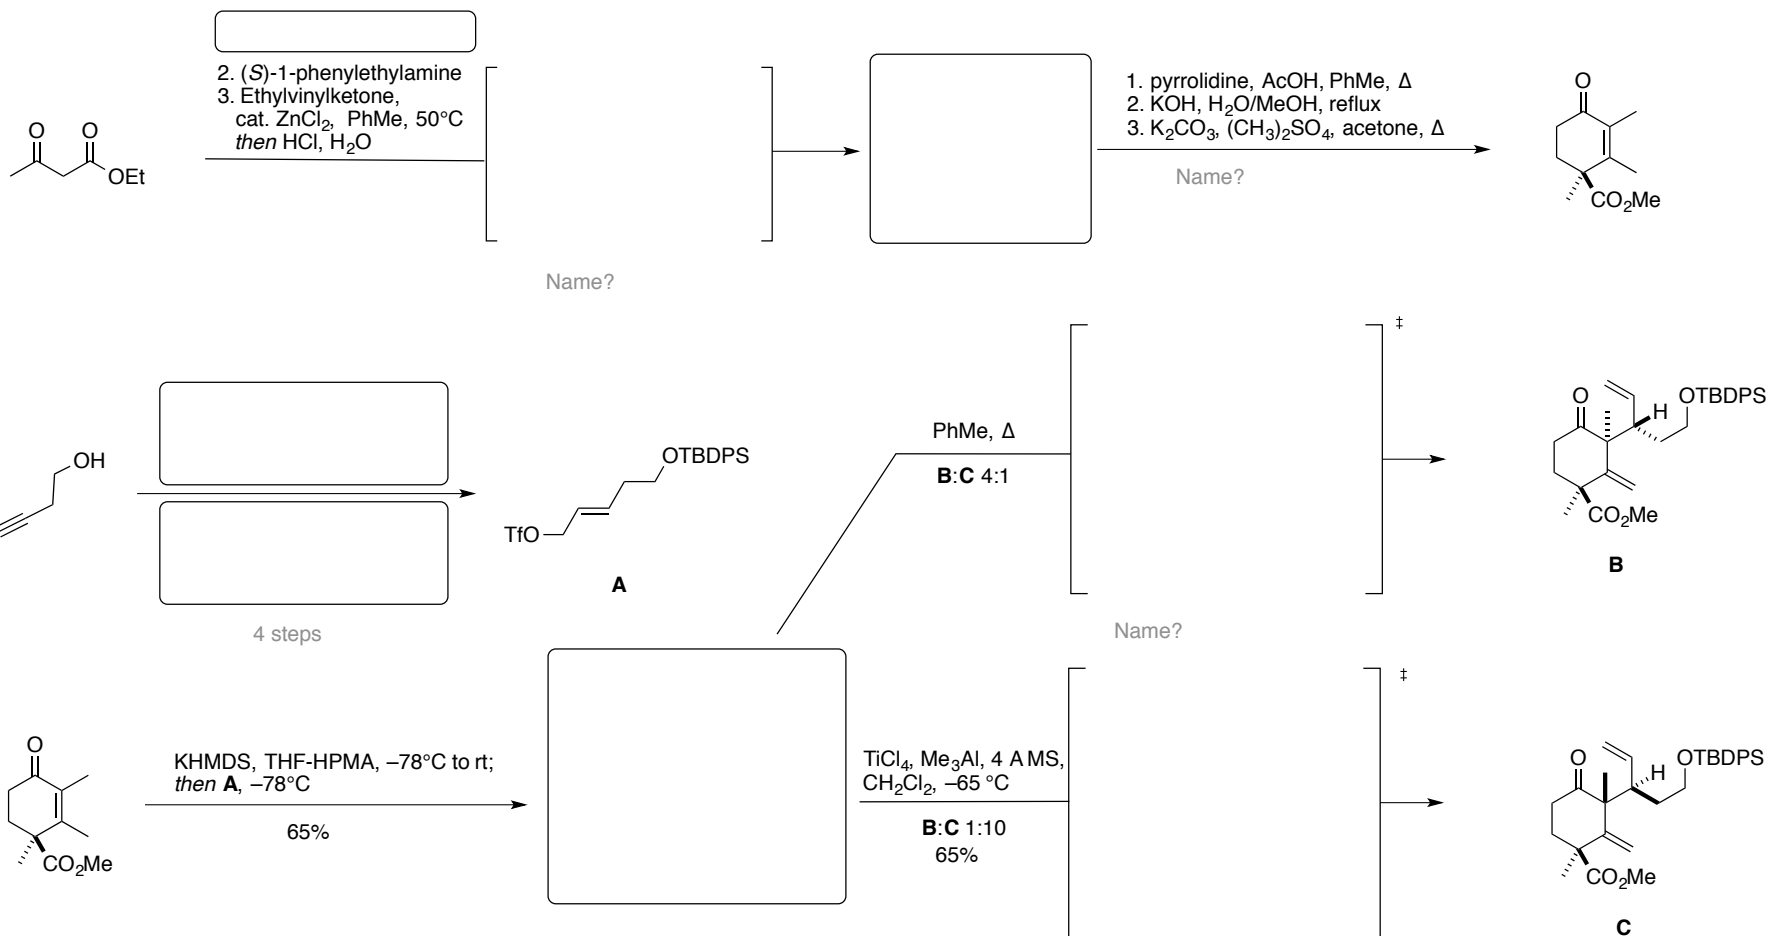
O O
OEt

2. (S)-1-phenylethylamine
3. Ethylvinylketone, cat. $ZnCl_2$, PhMe, 50°C
then HCl, $H_2O$

Name?

1. pyrrolidine, AcOH, PhMe, Δ
2. KOH, $H_2O$/MeOH, reflux
3. $K_2CO_3$, $(CH_3)_2SO_4$, acetone, Δ

Name?

O
$CO_2Me$

OH

4 steps

OTBDPS
TfO
A

PhMe, Δ
B:C 4:1

‡

Name?

O
H
OTBDPS
$CO_2Me$
B

O
$CO_2Me$

KHMDS, THF-HPMA, –78°C to rt;
then A, –78°C

65%

$TiCl_4$, $Me_3Al$, 4 A MS, $CH_2Cl_2$, –65 °C
B:C 1:10
65%

‡

O
H
OTBDPS
$CO_2Me$
C